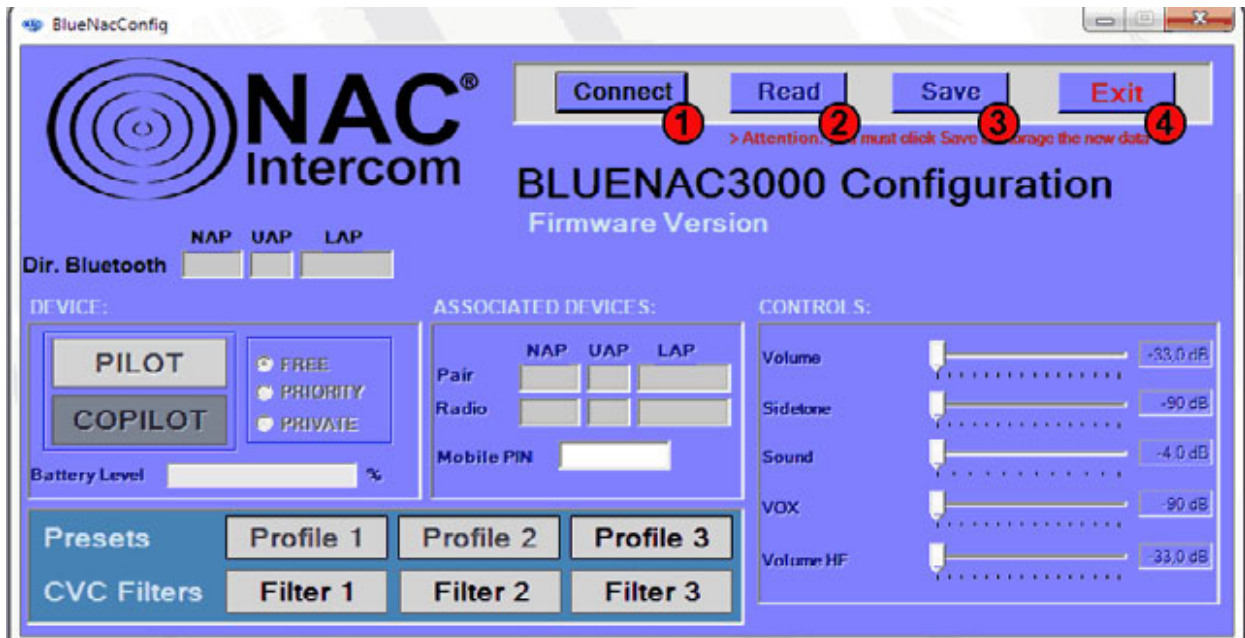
BlueNacConfig

NAC®
Intercom

Connect 1
Read 2
Save 3
Exit 4

> Attention: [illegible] must click Save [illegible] storage the new data

BLUENAC3000 Configuration
Firmware Version

NAP UAP LAP
Dir. Bluetooth

DEVICE:
PILOT
COPILOT
FREE
PRIORITY
PRIVATE
Battery Level %

ASSOCIATED DEVICES:
NAP UAP LAP
Pair
Radio
Mobile PIN

CONTROLS:
Volume -33,0 dB
Sidetone -90 dB
Sound -4.0 dB
VOX -90 dB
Volume HF -33,0 dB

Presets Profile 1 Profile 2 Profile 3
CVC Filters Filter 1 Filter 2 Filter 3